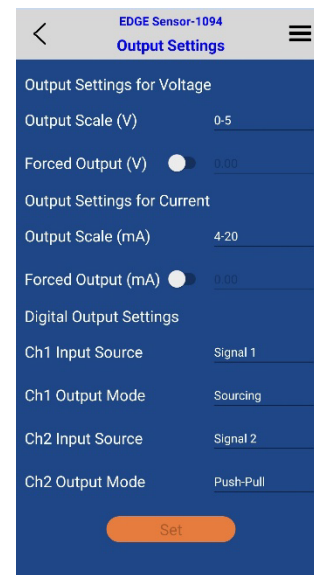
EDGE Sensor-1094
Output Settings

Output Settings for Voltage

Output Scale (V) 0-5

Forced Output (V) 0.00

Output Settings for Current

Output Scale (mA) 4-20

Forced Output (mA) 0.00

Digital Output Settings

Ch1 Input Source Signal 1

Ch1 Output Mode Sourcing

Ch2 Input Source Signal 2

Ch2 Output Mode Push-Pull

Set